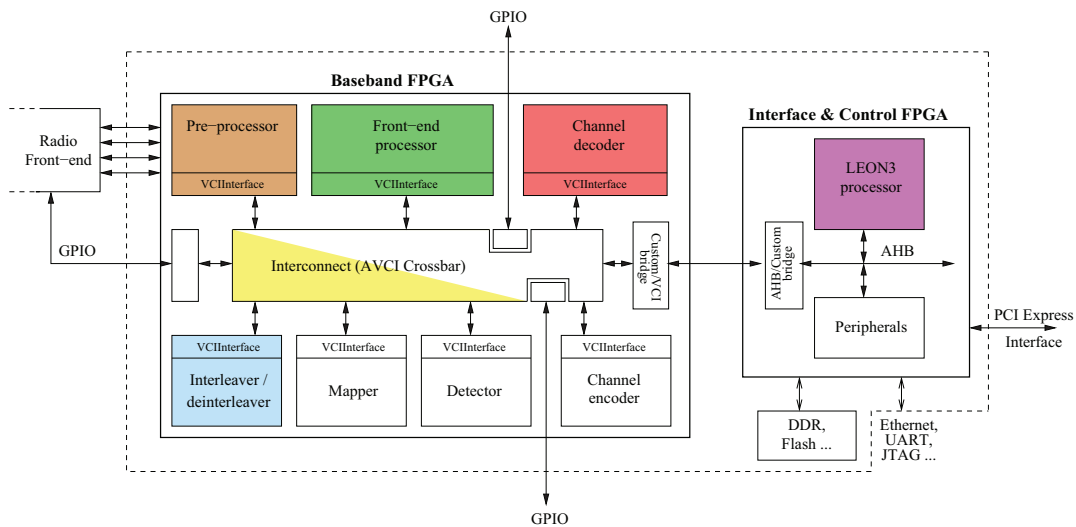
GPIO

Baseband FPGA

Radio Front−end

Pre−processor
VCIInterface

Front−end processor
VCIInterface

Channel decoder
VCIInterface

Interface & Control FPGA

LEON3 processor

GPIO

Interconnect (AVCI Crossbar)

Custom/VCI bridge

AHB/Custom bridge

AHB

Peripherals

PCI Express Interface

VCIInterface
Interleaver / deinterleaver

VCIInterface
Mapper

VCIInterface
Detector

VCIInterface
Channel encoder

DDR, Flash ...

Ethernet, UART, JTAG ...

GPIO